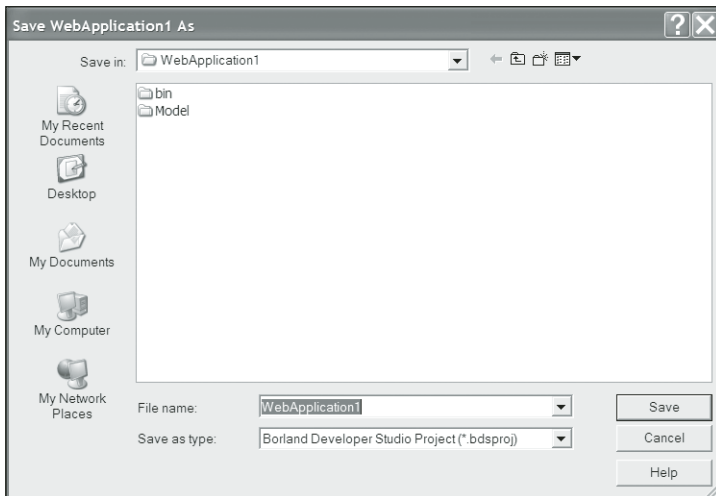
Save WebApplication1 As

Save in: WebApplication1

bin
Model

My Recent Documents

Desktop

My Documents

My Computer

My Network Places

File name: WebApplication1

Save as type: Borland Developer Studio Project (*.bdsproj)

Save

Cancel

Help